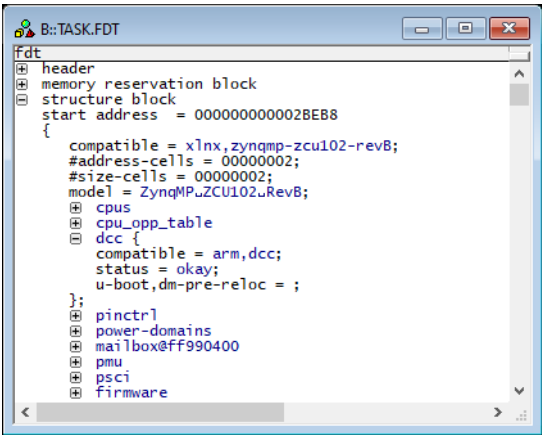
B::TASK.FDT

fdt
⊞ header
⊞ memory reservation block
⊟ structure block
start address = 000000000002BEB8
{
compatible = xlnx,zynqmp-zcu102-revB;
#address-cells = 00000002;
#size-cells = 00000002;
model = ZynqMP␣ZCU102␣RevB;
⊞ cpus
⊞ cpu_opp_table
⊟ dcc {
compatible = arm,dcc;
status = okay;
u-boot,dm-pre-reloc = ;
};
⊞ pinctrl
⊞ power-domains
⊞ mailbox@ff990400
⊞ pmu
⊞ psci
⊞ firmware